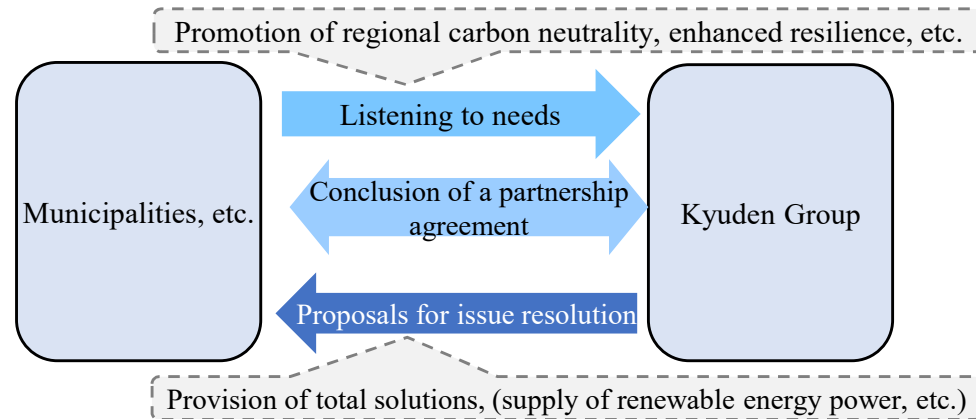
Promotion of regional carbon neutrality, enhanced resilience, etc.

Municipalities, etc.

Listening to needs

Conclusion of a partnership agreement

Proposals for issue resolution

Kyuden Group

Provision of total solutions, (supply of renewable energy power, etc.)